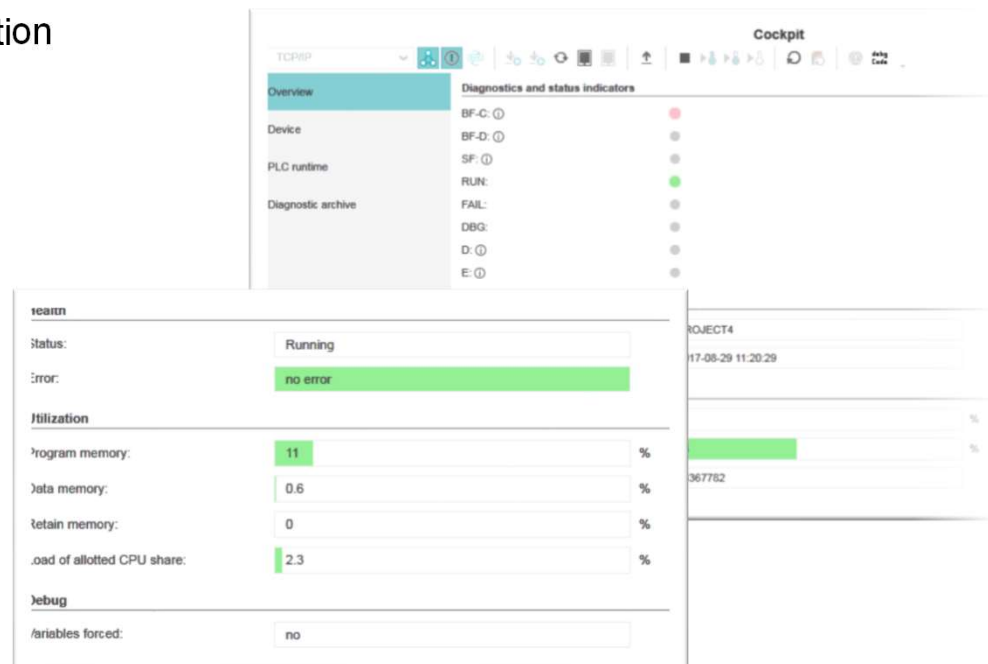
tion

Cockpit

TCP/IP

debg Code

Overview

Device

PLC runtime

Diagnostic archive

Diagnostics and status indicators

BF-C: ⓘ

BF-D: ⓘ

SF: ⓘ

RUN:

FAIL:

DBG:

D: ⓘ

E: ⓘ

ROJECT4

17-08-29 11:20:29

%

%

367782

ealth

Status: Running

Error: no error

Utilization

Program memory: 11 %

Data memory: 0.6 %

Retain memory: 0 %

Load of allotted CPU share: 2.3 %

Debug

Variables forced: no